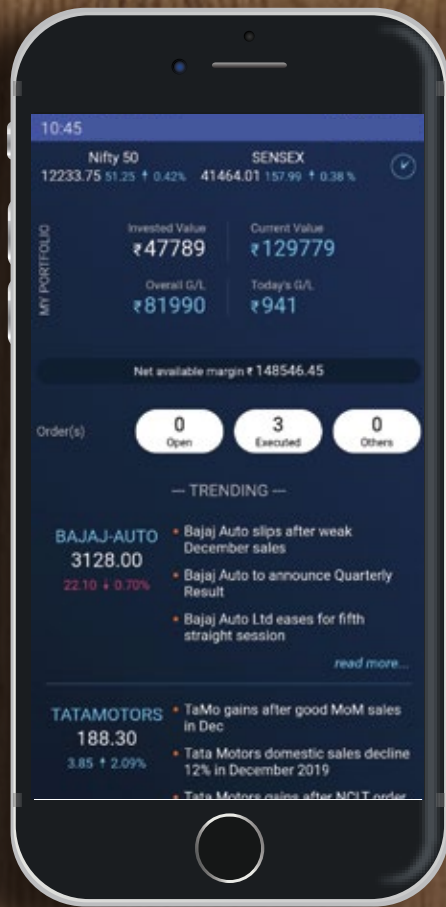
10:45

Nifty 50
12233.75 51.25 ↑ 0.42%

SENSEX
41464.01 157.99 ↑ 0.38 %

MY PORTFOLIO

Invested Value
₹47789

Current Value
₹129779

Overall G/L
₹81990

Today's G/L
₹941

Net available margin ₹ 148546.45

Order(s)

0
Open

3
Executed

0
Others

— TRENDING —

BAJAJ-AUTO
3128.00
22.10 ↓ 0.70%

• Bajaj Auto slips after weak December sales
• Bajaj Auto to announce Quarterly Result
• Bajaj Auto Ltd eases for fifth straight session

read more...

TATAMOTORS
188.30
3.85 ↑ 2.09%

• TaMo gains after good MoM sales in Dec
• Tata Motors domestic sales decline 12% in December 2019
• Tata Motors gains after NCLT order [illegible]